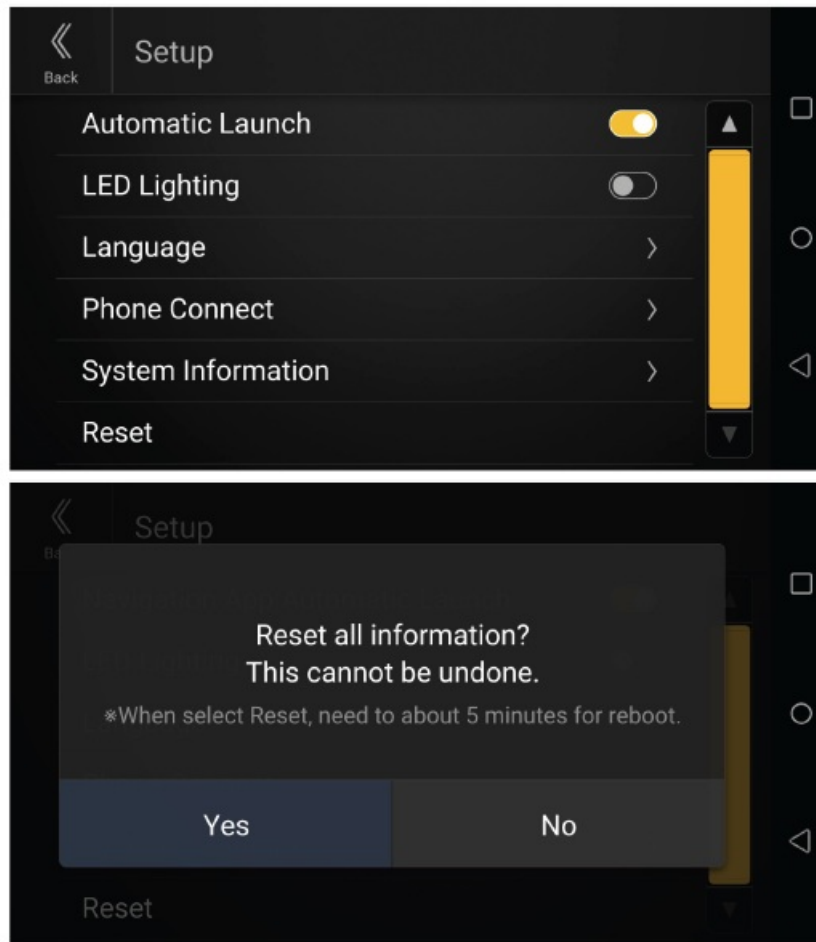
Back

Setup

Automatic Launch

LED Lighting

Language

Phone Connect

System Information

Reset

Setup

Reset all information?
This cannot be undone.

※When select Reset, need to about 5 minutes for reboot.

Yes

No

Reset